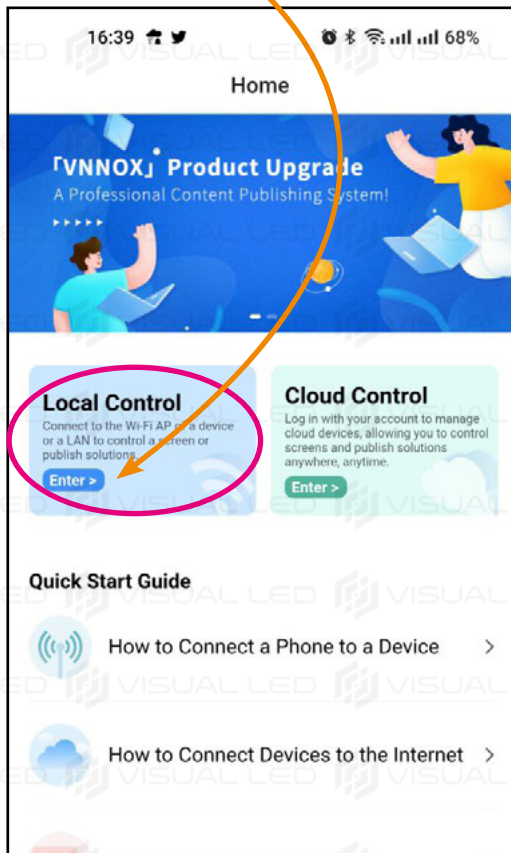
16:39

68%

Home

「VNNOX」 Product Upgrade
A Professional Content Publishing System!

Local Control
Connect to the Wi-Fi AP of a device or a LAN to control a screen or publish solutions.
Enter >

Cloud Control
Log in with your account to manage cloud devices, allowing you to control screens and publish solutions anywhere, anytime.
Enter >

Quick Start Guide

How to Connect a Phone to a Device >

How to Connect Devices to the Internet >

VISUAL LED